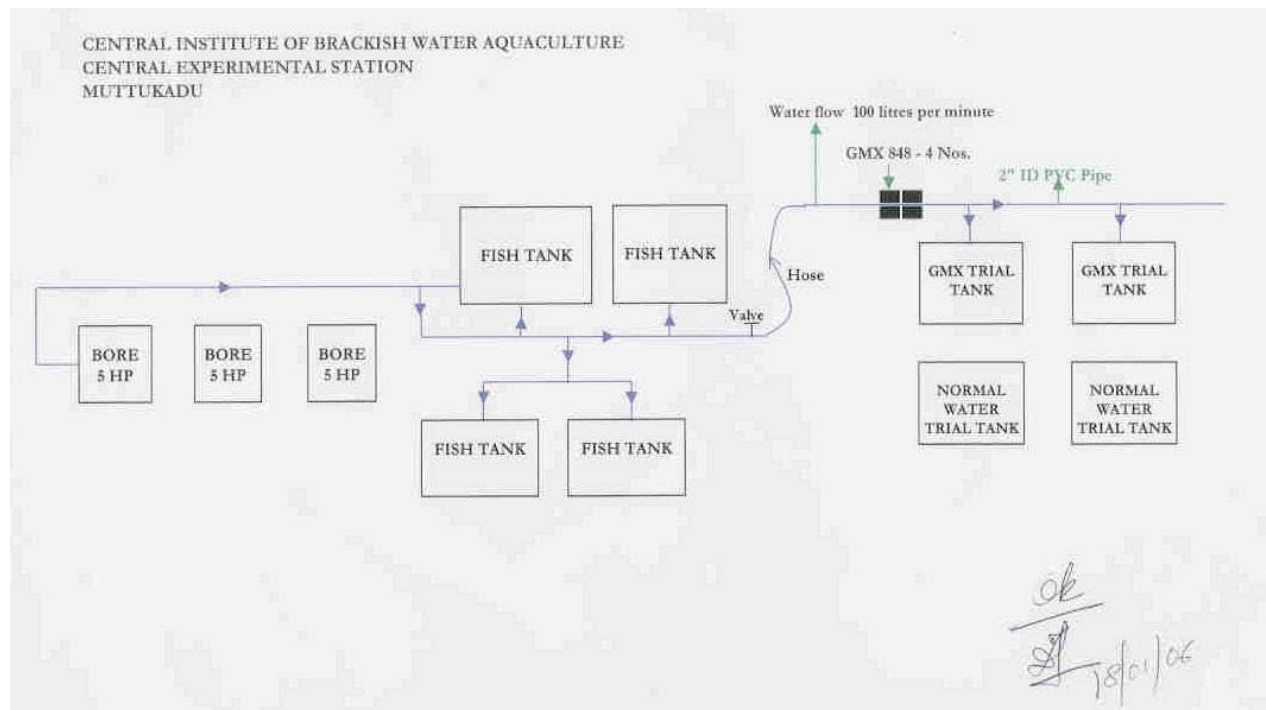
CENTRAL INSTITUTE OF BRACKISH WATER AQUACULTURE
CENTRAL EXPERIMENTAL STATION
MUTTUKADU

Water flow 100 litres per minute

GMX 848 - 4 Nos.

2" ID PVC Pipe

FISH TANK

FISH TANK

Hose

GMX TRIAL TANK

GMX TRIAL TANK

Valve

BORE 5 HP

BORE 5 HP

BORE 5 HP

NORMAL WATER TRIAL TANK

NORMAL WATER TRIAL TANK

FISH TANK

FISH TANK

Ok

18/01/06